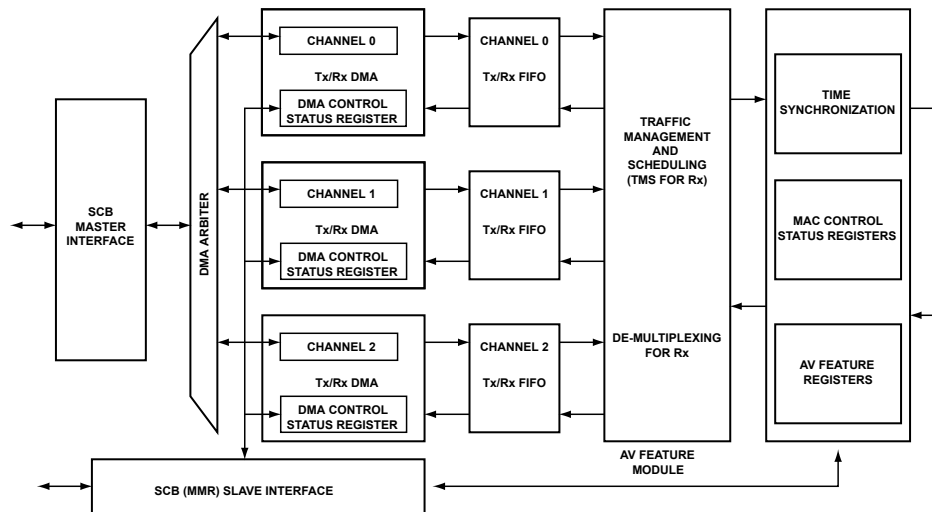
SCB MASTER INTERFACE

DMA ARBITER

CHANNEL 0

Tx/Rx DMA

DMA CONTROL STATUS REGISTER

CHANNEL 0

Tx/Rx FIFO

CHANNEL 1

Tx/Rx DMA

DMA CONTROL STATUS REGISTER

CHANNEL 1

Tx/Rx FIFO

CHANNEL 2

Tx/Rx DMA

DMA CONTROL STATUS REGISTER

CHANNEL 2

Tx/Rx FIFO

TRAFFIC MANAGEMENT AND SCHEDULING (TMS FOR Rx)

DE-MULTIPLEXING FOR Rx

AV FEATURE MODULE

TIME SYNCHRONIZATION

MAC CONTROL STATUS REGISTERS

AV FEATURE REGISTERS

SCB (MMR) SLAVE INTERFACE